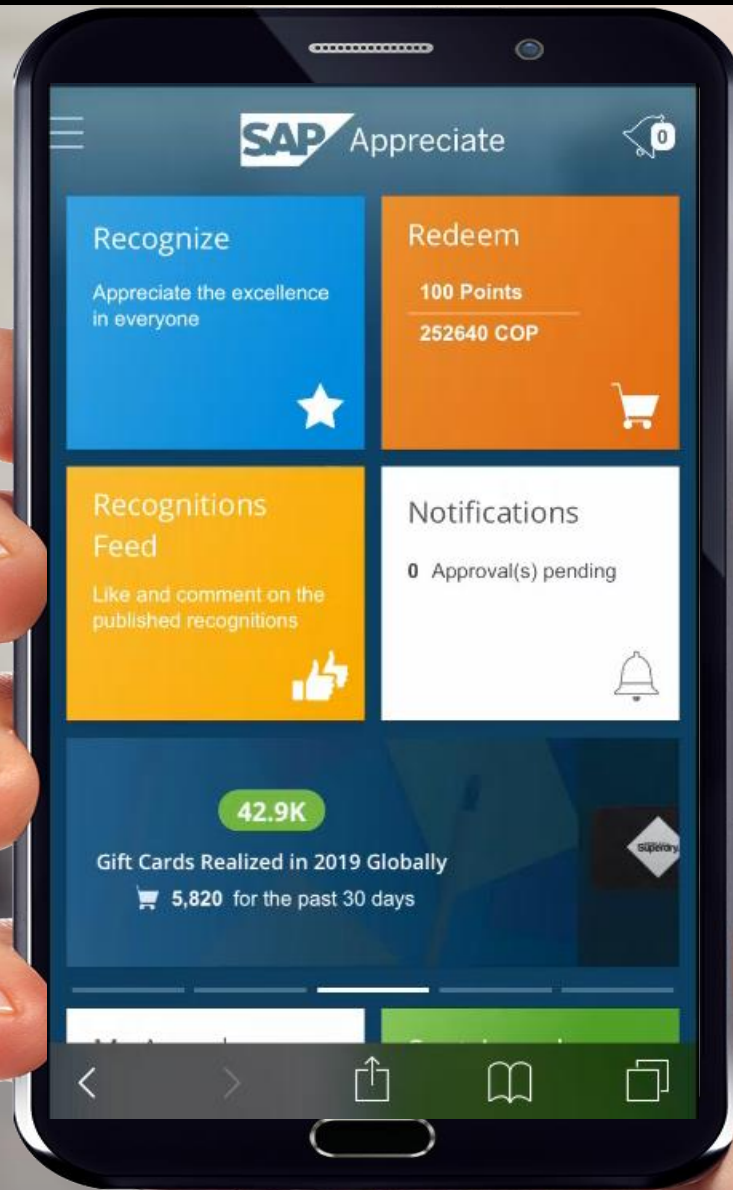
SAP Appreciate

0

Recognize

Appreciate the excellence in everyone

Redeem

100 Points

252640 COP

Recognitions Feed

Like and comment on the published recognitions

Notifications

0 Approval(s) pending

42.9K

Gift Cards Realized in 2019 Globally

5,820 for the past 30 days

Superdry

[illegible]

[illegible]